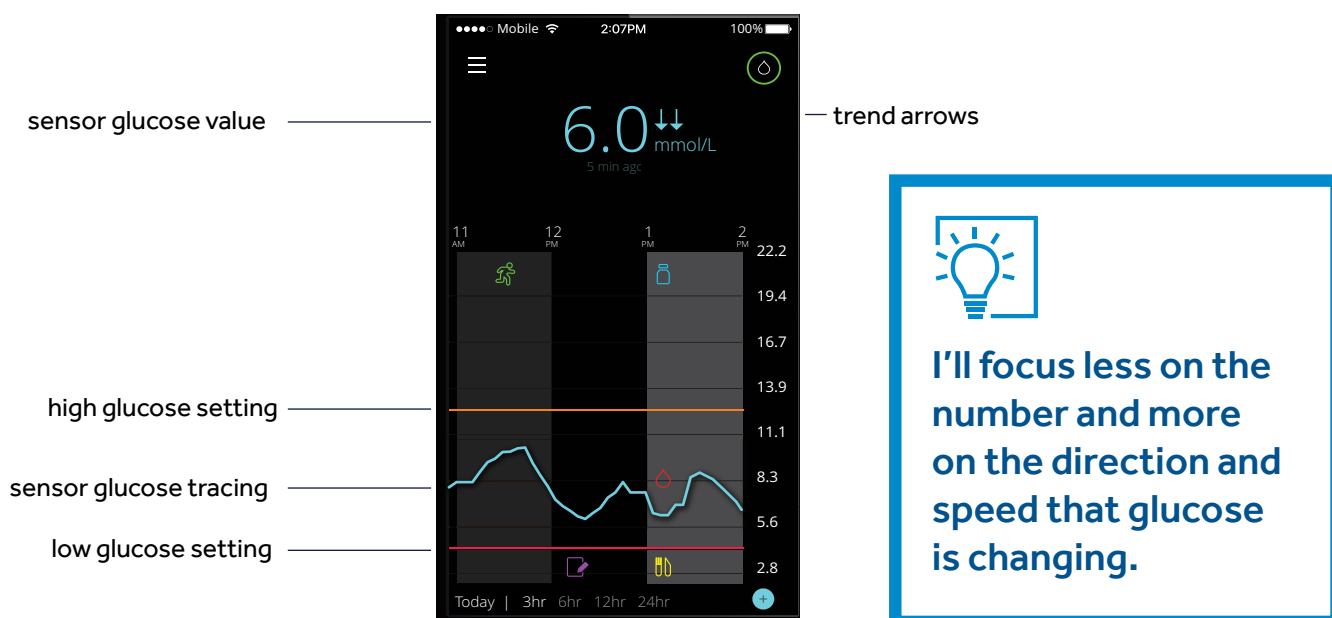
sensor glucose value

high glucose setting

sensor glucose tracing

low glucose setting

●●●●○ Mobile 2:07PM 100%

6.0 ↓↓ mmol/L
5 min ago

— trend arrows

11 AM | 12 PM | 1 PM | 2 PM

22.2
19.4
16.7
13.9
11.1
8.3
5.6
2.8

Today | 3hr 6hr 12hr 24hr

I'll focus less on the number and more on the direction and speed that glucose is changing.